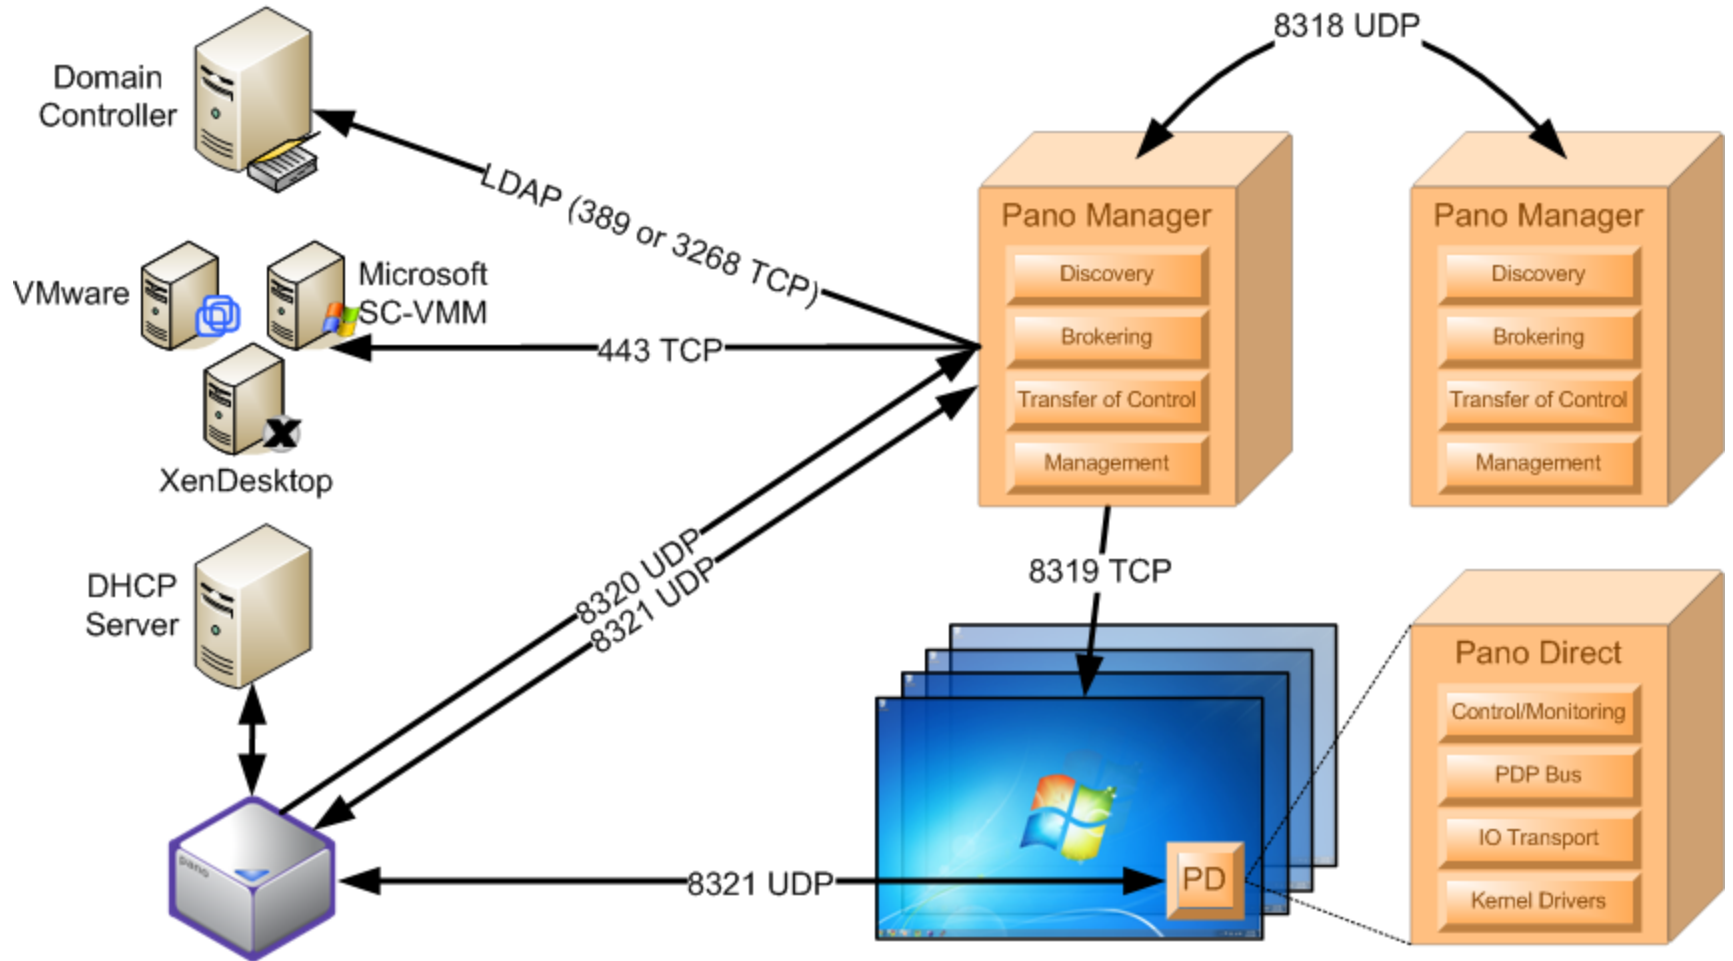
8318 UDP

Domain Controller

LDAP (389 or 3268 TCP)

Pano Manager
Discovery
Brokering
Transfer of Control
Management

Pano Manager
Discovery
Brokering
Transfer of Control
Management

VMware

Microsoft SC-VMM

443 TCP

XenDesktop

DHCP Server

8320 UDP
8321 UDP

8319 TCP

Pano Direct
Control/Monitoring
PDP Bus
IO Transport
Kernel Drivers

pano

8321 UDP

PD